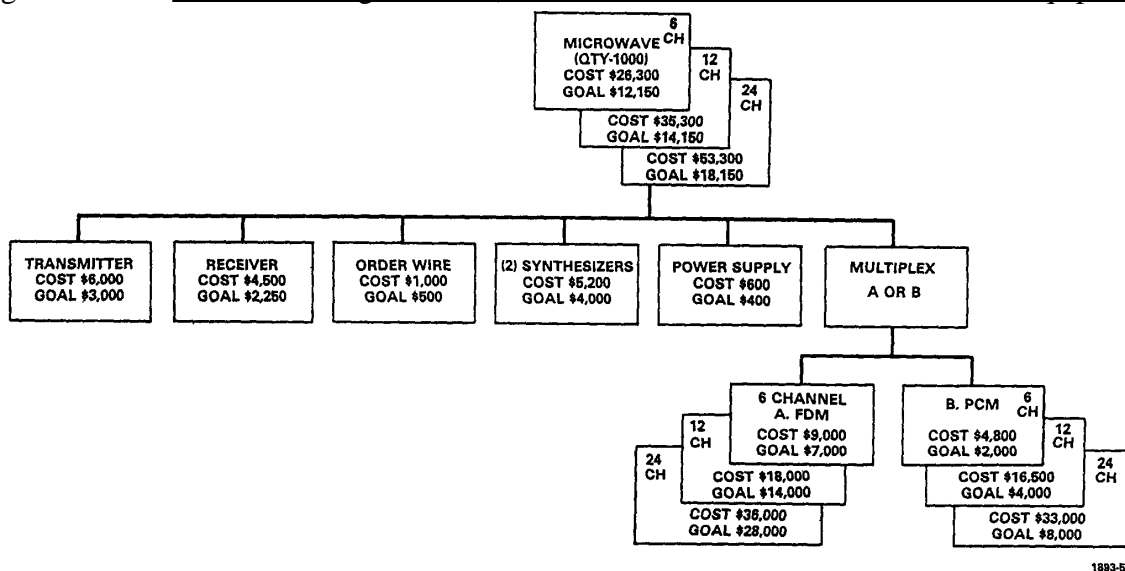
MICROWAVE (QTY-1000) 6 CH
COST $26,300
GOAL $12,150

12 CH
COST $35,300
GOAL $14,150

24 CH
COST $53,300
GOAL $18,150

TRANSMITTER
COST $6,000
GOAL $3,000

RECEIVER
COST $4,500
GOAL $2,250

ORDER WIRE
COST $1,000
GOAL $500

(2) SYNTHESIZERS
COST $5,200
GOAL $4,000

POWER SUPPLY
COST $600
GOAL $400

MULTIPLEX
A OR B

6 CHANNEL
A. FDM
COST $9,000
GOAL $7,000

12 CH
COST $18,000
GOAL $14,000

24 CH
COST $36,000
GOAL $28,000

B. PCM 6 CH
COST $4,800
GOAL $2,000

12 CH
COST $16,500
GOAL $4,000

24 CH
COST $33,000
GOAL $8,000

1893-5